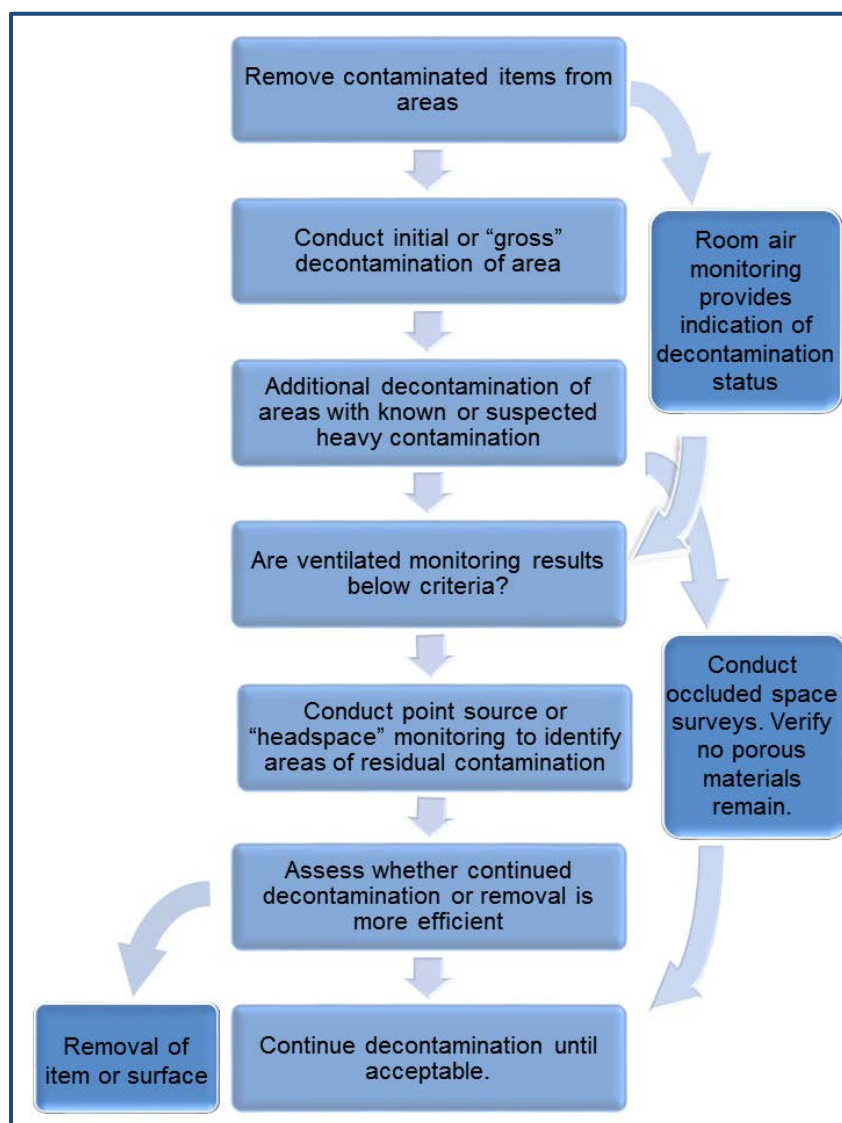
Remove contaminated items from areas

Conduct initial or "gross" decontamination of area

Additional decontamination of areas with known or suspected heavy contamination

Are ventilated monitoring results below criteria?

Conduct point source or "headspace" monitoring to identify areas of residual contamination

Assess whether continued decontamination or removal is more efficient

Continue decontamination until acceptable.

Room air monitoring provides indication of decontamination status

Conduct occluded space surveys. Verify no porous materials remain.

Removal of item or surface